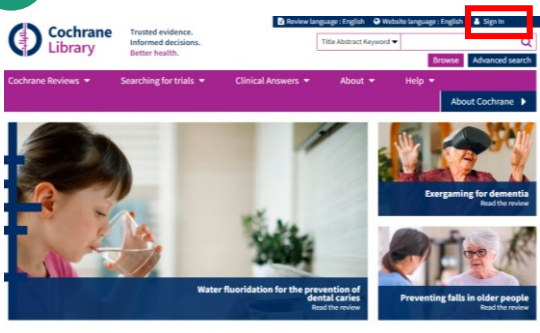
Cochrane Library

Trusted evidence. Informed decisions. Better health.

Review language : English | Website language : English | Sign In

Title Abstract Keyword

Browse | Advanced search

Cochrane Reviews | Searching for trials | Clinical Answers | About | Help

About Cochrane

Water fluoridation for the prevention of dental caries
Read the review

Exergaming for dementia
Read the review

Preventing falls in older people
Read the review